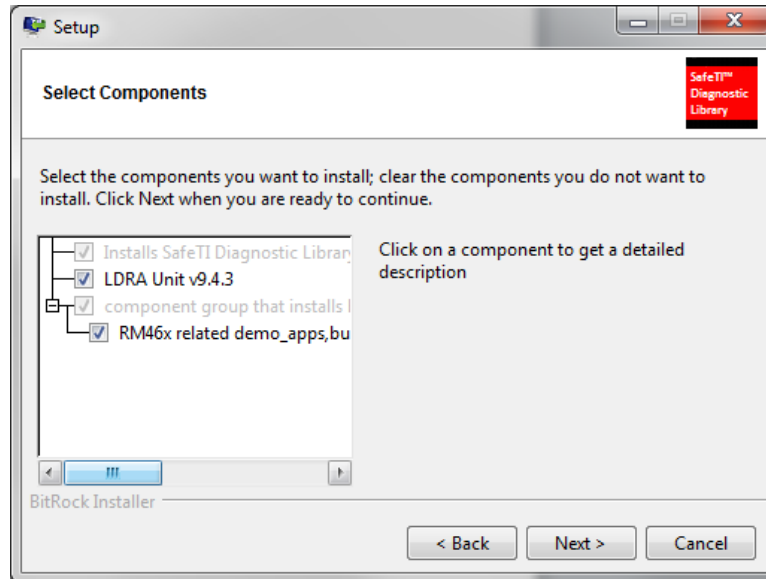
Setup

Select Components

SafeTI™ Diagnostic Library

Select the components you want to install; clear the components you do not want to install. Click Next when you are ready to continue.

Installs SafeTI Diagnostic Library
LDRA Unit v9.4.3
component group that installs l
RM46x related demo_apps,bu

Click on a component to get a detailed description

BitRock Installer

< Back
Next >
Cancel